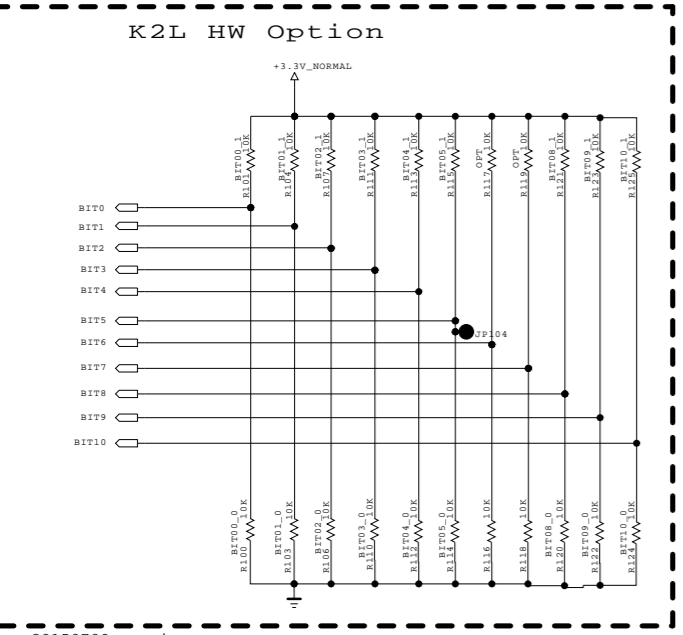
K2L HW Option

+3.3V_NORMAL

BIT00_1 R101 10K
BIT01_1 R104 10K
BIT02_1 R107 10K
BIT03_1 R111 10K
BIT04_1 R113 10K
BIT05_1 R115 10K
OPT R117 10K
OPT R119 10K
BIT08_1 R121 10K
BIT09_1 R123 10K
BIT10_1 R125 10K

BIT0
BIT1
BIT2
BIT3
BIT4
BIT5
BIT6
BIT7
BIT8
BIT9
BIT10

JP104

BIT00_0 R100 10K
BIT01_0 R103 10K
BIT02_0 R106 10K
BIT03_0 R110 10K
BIT04_0 R112 10K
BIT05_0 R114 10K
R116 10K
R118 10K
BIT08_0 R120 10K
BIT09_0 R122 10K
BIT10_0 R124 10K